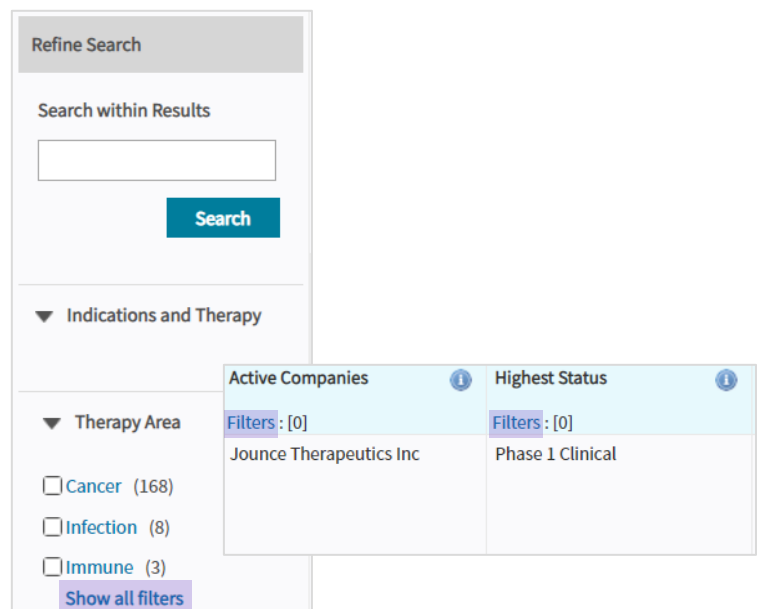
Refine Search

Search within Results

Search

Indications and Therapy

Therapy Area

Cancer (168)

Infection (8)

Immune (3)

Show all filters

| Active Companies | Highest Status |
|---|---|
| Filters : [0] | Filters : [0] |
| Jounce Therapeutics Inc | Phase 1 Clinical |